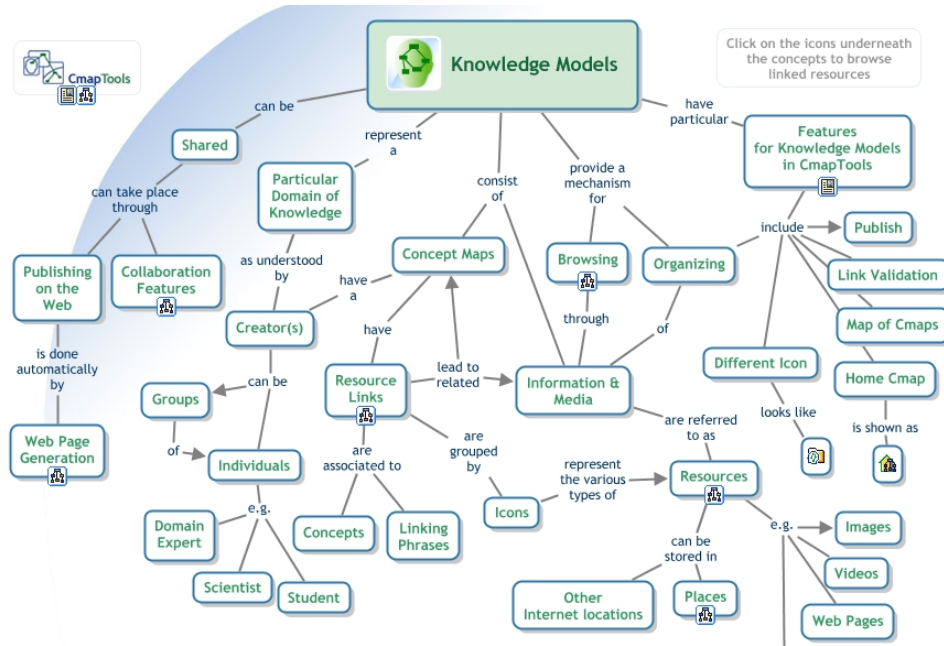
CmapTools

Knowledge Models

Click on the icons underneath the concepts to browse linked resources

can be

Shared

represent a

Particular Domain of Knowledge

consist of

provide a mechanism for

have particular

Features for Knowledge Models in CmapTools

can take place through

Publishing on the Web

Collaboration Features

as understood by

have a

Concept Maps

Browsing

Organizing

include

Publish

Link Validation

Map of Cmaps

Creator(s)

have

through

of

is done automatically by

can be

Groups

Resource Links

lead to related

Information & Media

Different Icon

Home Cmap

looks like

is shown as

of

Web Page Generation

Individuals

are associated to

are grouped by

are referred to as

represent the various types of

Resources

e.g.

Domain Expert

Concepts

Linking Phrases

Icons

e.g.

Images

can be stored in

Videos

Scientist

Student

Other Internet locations

Places

Web Pages